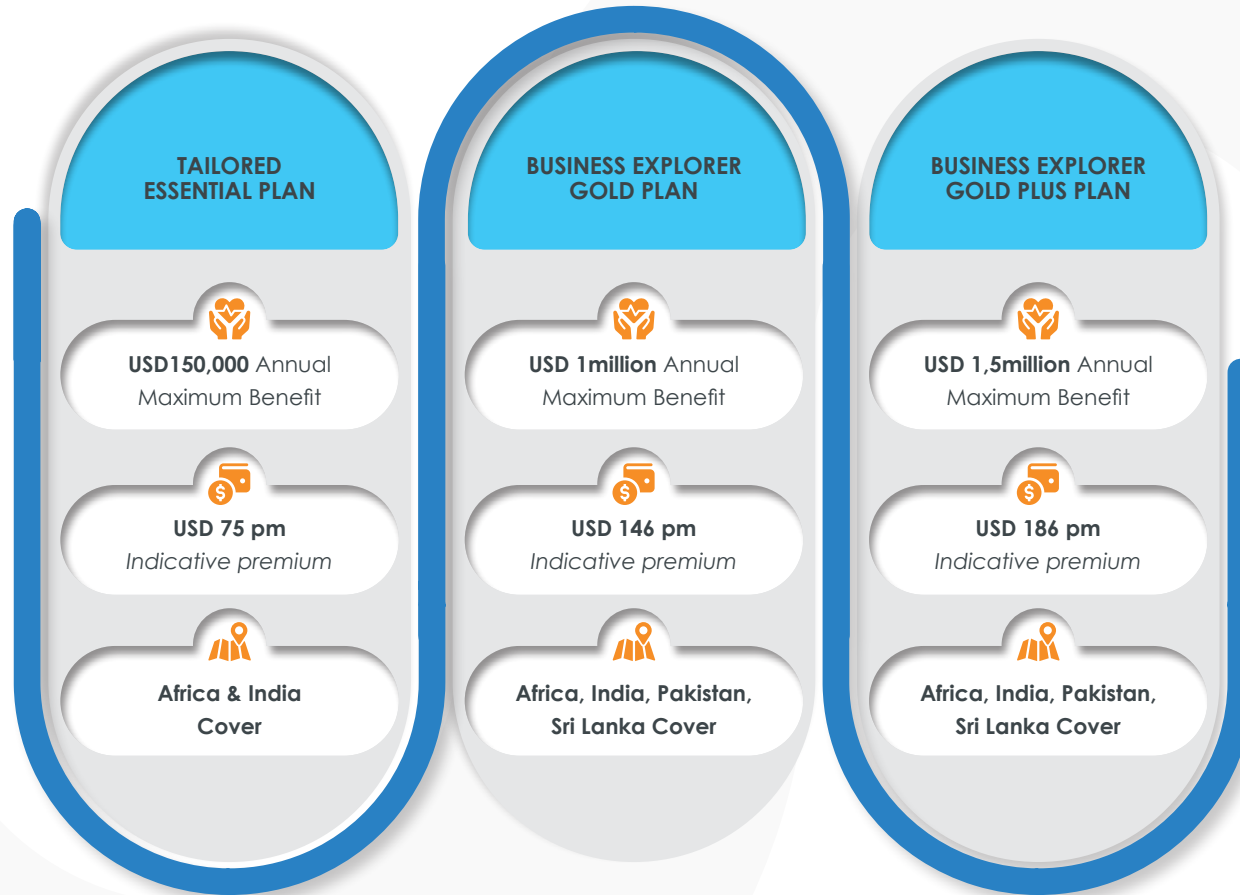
TAILORED ESSENTIAL PLAN

USD150,000 Annual Maximum Benefit

USD 75 pm
Indicative premium

Africa & India Cover

BUSINESS EXPLORER GOLD PLAN

USD 1million Annual Maximum Benefit

USD 146 pm
Indicative premium

Africa, India, Pakistan, Sri Lanka Cover

BUSINESS EXPLORER GOLD PLUS PLAN

USD 1,5million Annual Maximum Benefit

USD 186 pm
Indicative premium

Africa, India, Pakistan, Sri Lanka Cover